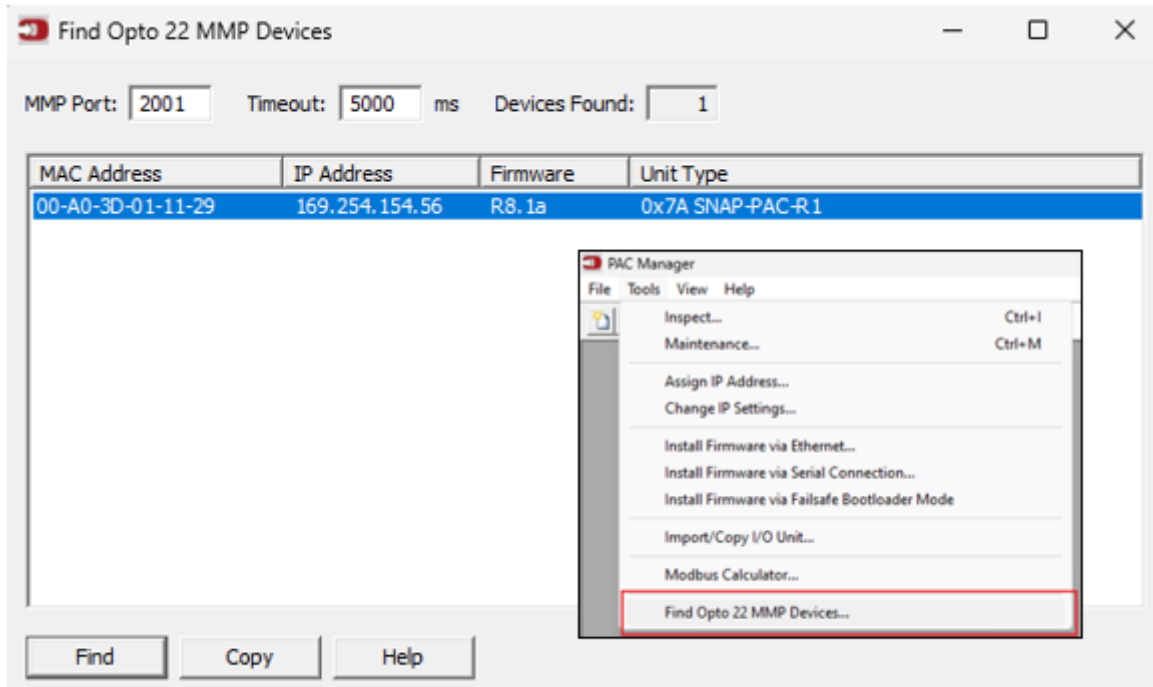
Find Opto 22 MMP Devices

MMP Port: 2001 Timeout: 5000 ms Devices Found: 1

| MAC Address | IP Address | Firmware | Unit Type |
|---|---|---|---|
| 00-A0-3D-01-11-29 | 169.254.154.56 | R8.1a | 0x7A SNAP-PAC-R1 |

PAC Manager

File Tools View Help

Inspect... Ctrl+I
Maintenance... Ctrl+M

Assign IP Address...
Change IP Settings...

Install Firmware via Ethernet...
Install Firmware via Serial Connection...
Install Firmware via Failsafe Bootloader Mode

Import/Copy I/O Unit...

Modbus Calculator...

Find Opto 22 MMP Devices...

Find Copy Help